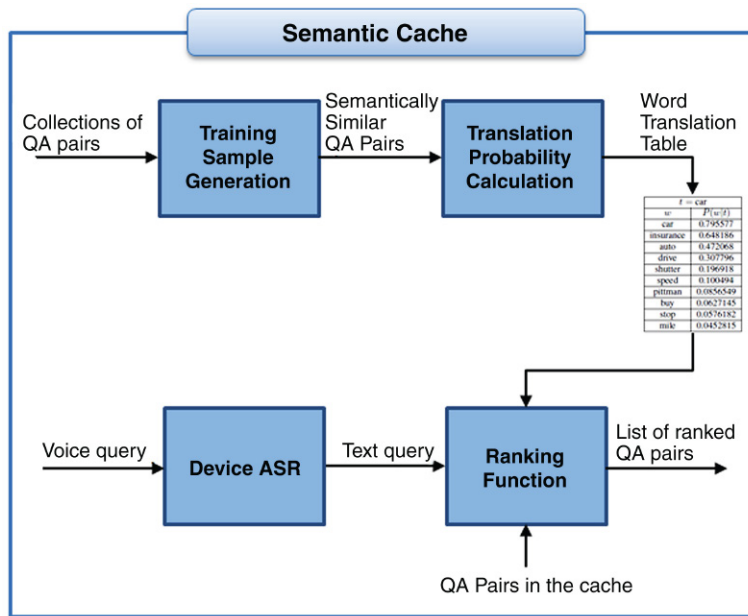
Semantic Cache

Collections of QA pairs

Training Sample Generation

Semantically Similar QA Pairs

Translation Probability Calculation

Word Translation Table

| $t$ = car | |
|---|---|
| $w$ | $P(w\|t)$ |
| car | 0.795577 |
| insurance | 0.648186 |
| auto | 0.472068 |
| drive | 0.307796 |
| shutter | 0.196918 |
| speed | 0.100494 |
| pittman | 0.0856549 |
| buy | 0.0627145 |
| stop | 0.0576182 |
| mkr | 0.0452815 |

Voice query

Device ASR

Text query

Ranking Function

List of ranked QA pairs

QA Pairs in the cache